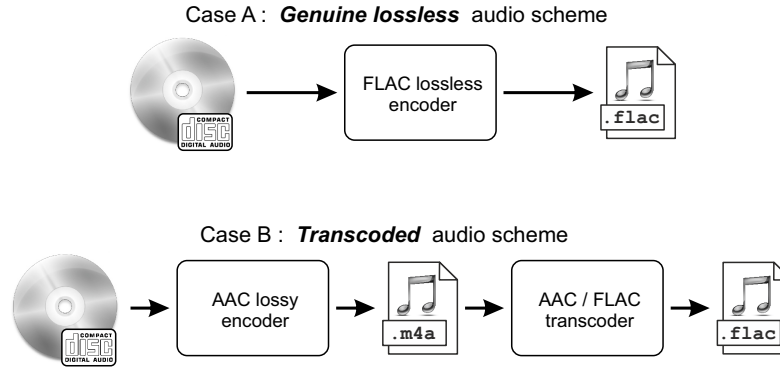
Case A : ***Genuine lossless*** audio scheme

COMPACT disc DIGITAL AUDIO

FLAC lossless encoder

.flac

Case B : ***Transcoded*** audio scheme

COMPACT disc DIGITAL AUDIO

AAC lossy encoder

.m4a

AAC / FLAC transcoder

.flac